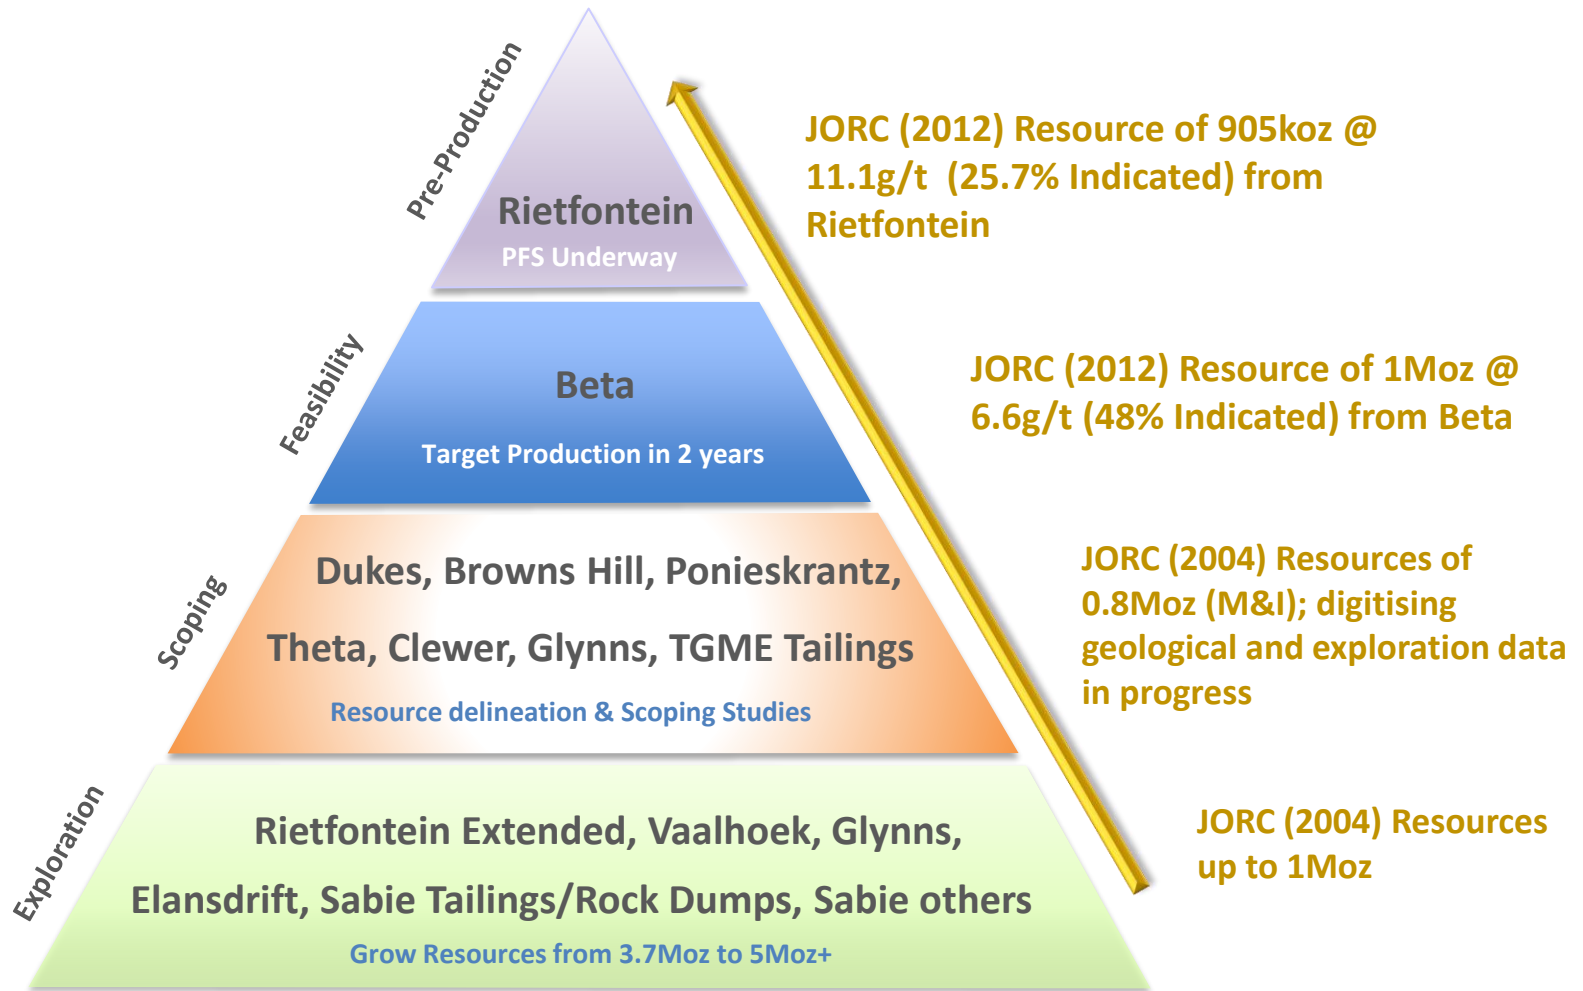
Pre-Production

Rietfontein
PFS Underway

JORC (2012) Resource of 905koz @ 11.1g/t (25.7% Indicated) from Rietfontein

Feasibility

Beta
Target Production in 2 years

JORC (2012) Resource of 1Moz @ 6.6g/t (48% Indicated) from Beta

Scoping

Dukes, Browns Hill, Ponieskrantz,
Theta, Clewer, Glynns, TGME Tailings
Resource delineation & Scoping Studies

JORC (2004) Resources of 0.8Moz (M&I); digitising geological and exploration data in progress

Exploration

Rietfontein Extended, Vaalhoek, Glynns,
Elansdrift, Sabie Tailings/Rock Dumps, Sabie others
Grow Resources from 3.7Moz to 5Moz+

JORC (2004) Resources up to 1Moz